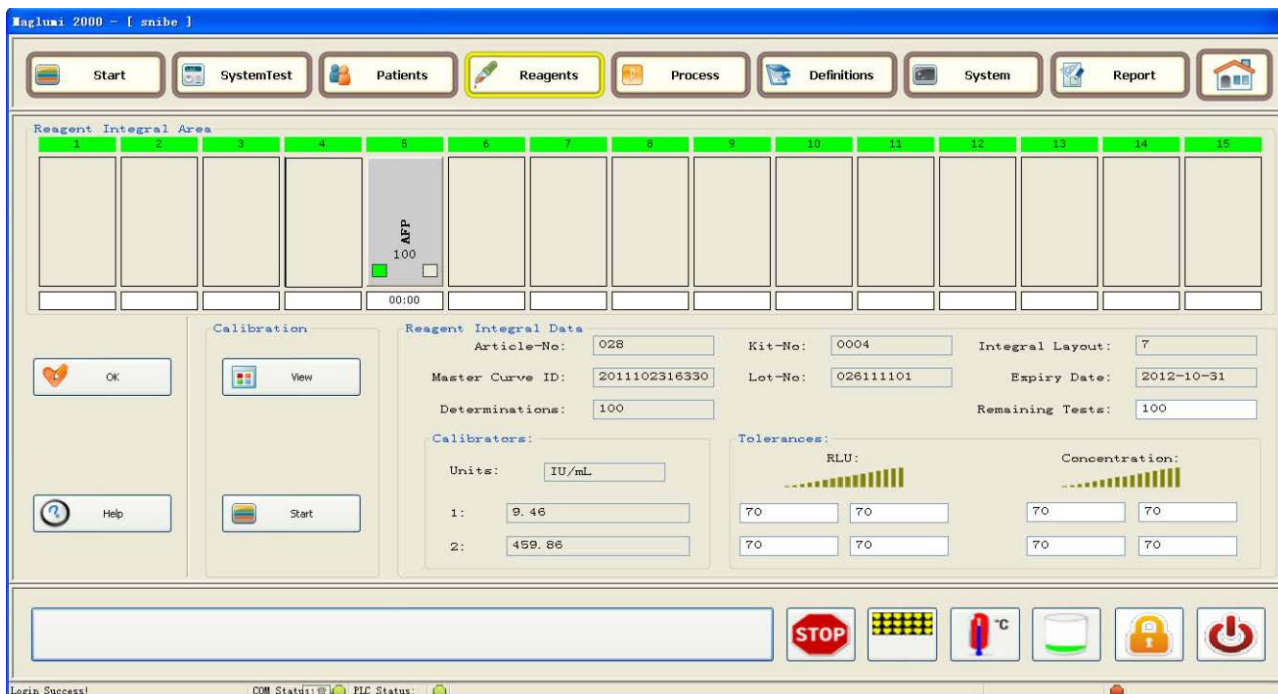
Maglumi 2000 - [ snibe ]

Start
SystemTest
Patients
Reagents
Process
Definitions
System
Report

Reagent Integral Area

| 1 | 2 | 3 | 4 | 5 | 6 | 7 | 8 | 9 | 10 | 11 | 12 | 13 | 14 | 15 |
|---|---|---|---|---|---|---|---|---|---|---|---|---|---|---|
| | | | | AFP 100 | | | | | | | | | | |
| | | | | 00:00 | | | | | | | | | | |

OK
Help

Calibration
View
Start

Reagent Integral Data
Article-No: 028
Kit-No: 0004
Integral Layout: 7
Master Curve ID: 2011102316330
Lot-No: 026111101
Expiry Date: 2012-10-31
Determinations: 100
Remaining Tests: 100

Calibrators:
Units: IU/mL
1: 9.46
2: 459.86

Tolerances:
RLU:
70 70
70 70
Concentration:
70 70
70 70

STOP
°C

Login Success!
COM Status: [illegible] PLC Status: